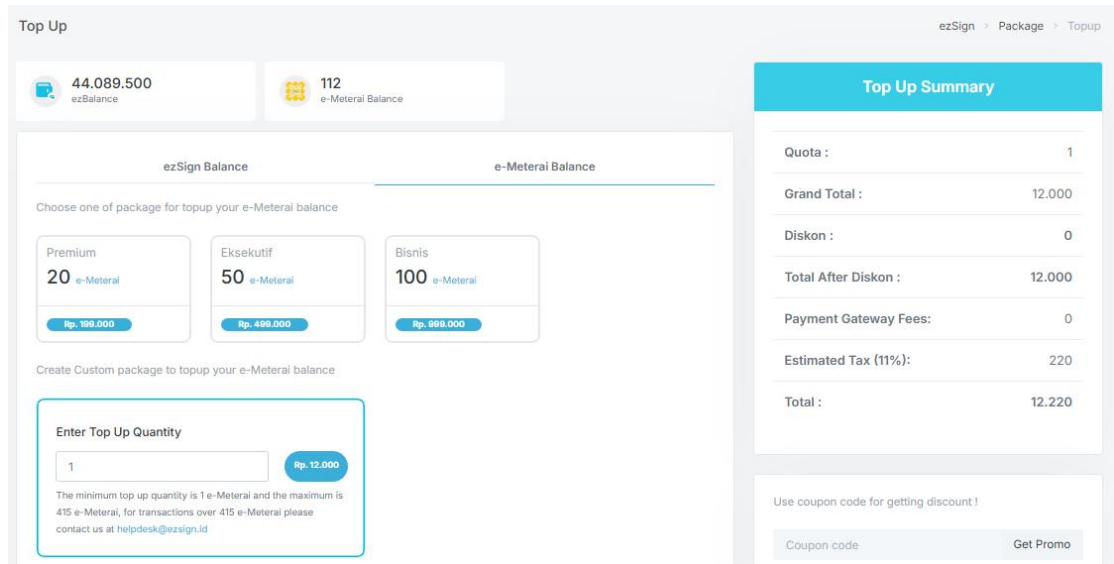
Top Up

ezSign > Package > Topup

44.089.500
ezBalance

112
e-Meterai Balance

ezSign Balance

e-Meterai Balance

Choose one of package for topup your e-Meterai balance

Premium
20 e-Meterai
Rp. 199.000

Eksekutif
50 e-Meterai
Rp. 499.000

Bisnis
100 e-Meterai
Rp. 999.000

Create Custom package to topup your e-Meterai balance

Enter Top Up Quantity

1

Rp. 12.000

The minimum top up quantity is 1 e-Meterai and the maximum is 415 e-Meterai, for transactions over 415 e-Meterai please contact us at helpdesk@ezsign.id

Top Up Summary

| | |
|---|---|
| Quota : | 1 |
| Grand Total : | 12.000 |
| Diskon : | 0 |
| Total After Diskon : | 12.000 |
| Payment Gateway Fees: | 0 |
| Estimated Tax (11%): | 220 |
| Total : | 12.220 |

Use coupon code for getting discount !

Coupon code

Get Promo